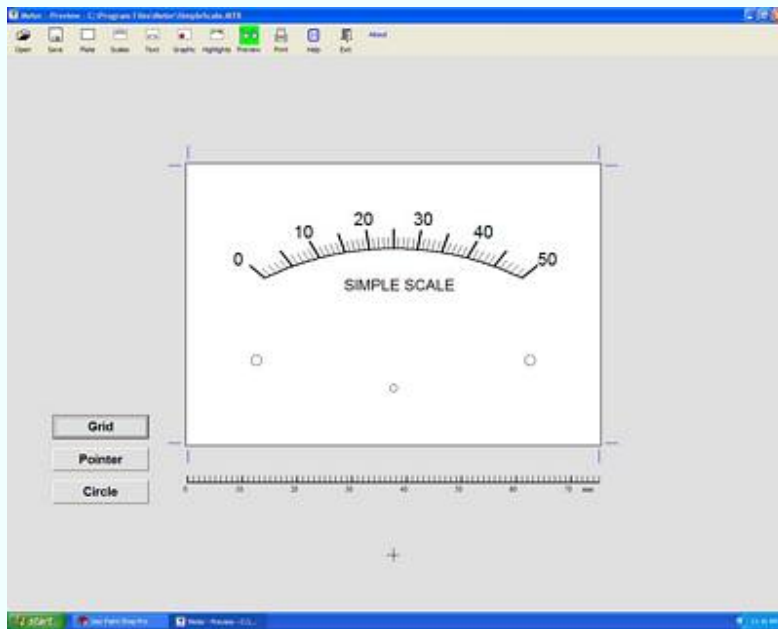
Meter - Preview - C:\Program Files\Meter\SimpleScale.MTR

Open Save Plate Scales Text Graphic Highlights Preview Print Help Exit About

0 10 20 30 40 50

SIMPLE SCALE

Grid

Pointer

Circle

0 10 20 30 40 50 60 70 mm

start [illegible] Meter - Preview - C:\...